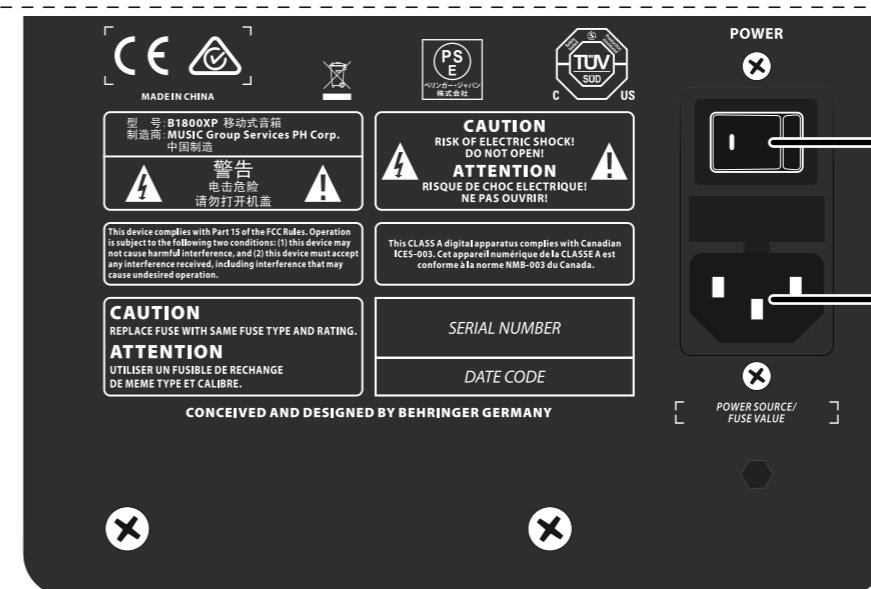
CE

MADE IN CHINA

PS E

ベリンガー・ジャパン 株式会社

C TÜV SÜD US

POWER

型 号: B1800XP 移动式音箱
制造商: MUSIC Group Services PH Corp.
中国制造

警告
电击危险
请勿打开机盖

CAUTION
RISK OF ELECTRIC SHOCK!
DO NOT OPEN!
ATTENTION
RISQUE DE CHOC ELECTRIQUE!
NE PAS OUVRIR!

This device complies with Part 15 of the FCC Rules. Operation is subject to the following two conditions: (1) this device may not cause harmful interference, and (2) this device must accept any interference received, including interference that may cause undesired operation.

This CLASS A digital apparatus complies with Canadian ICES-003. Cet appareil numérique de la CLASSE A est conforme à la norme NMB-003 du Canada.

CAUTION
REPLACE FUSE WITH SAME FUSE TYPE AND RATING.
ATTENTION
UTILISER UN FUSIBLE DE RECHANGE DE MEME TYPE ET CALIBRE.

SERIAL NUMBER

DATE CODE

CONCEIVED AND DESIGNED BY BEHRINGER GERMANY

POWER SOURCE/
FUSE VALUE